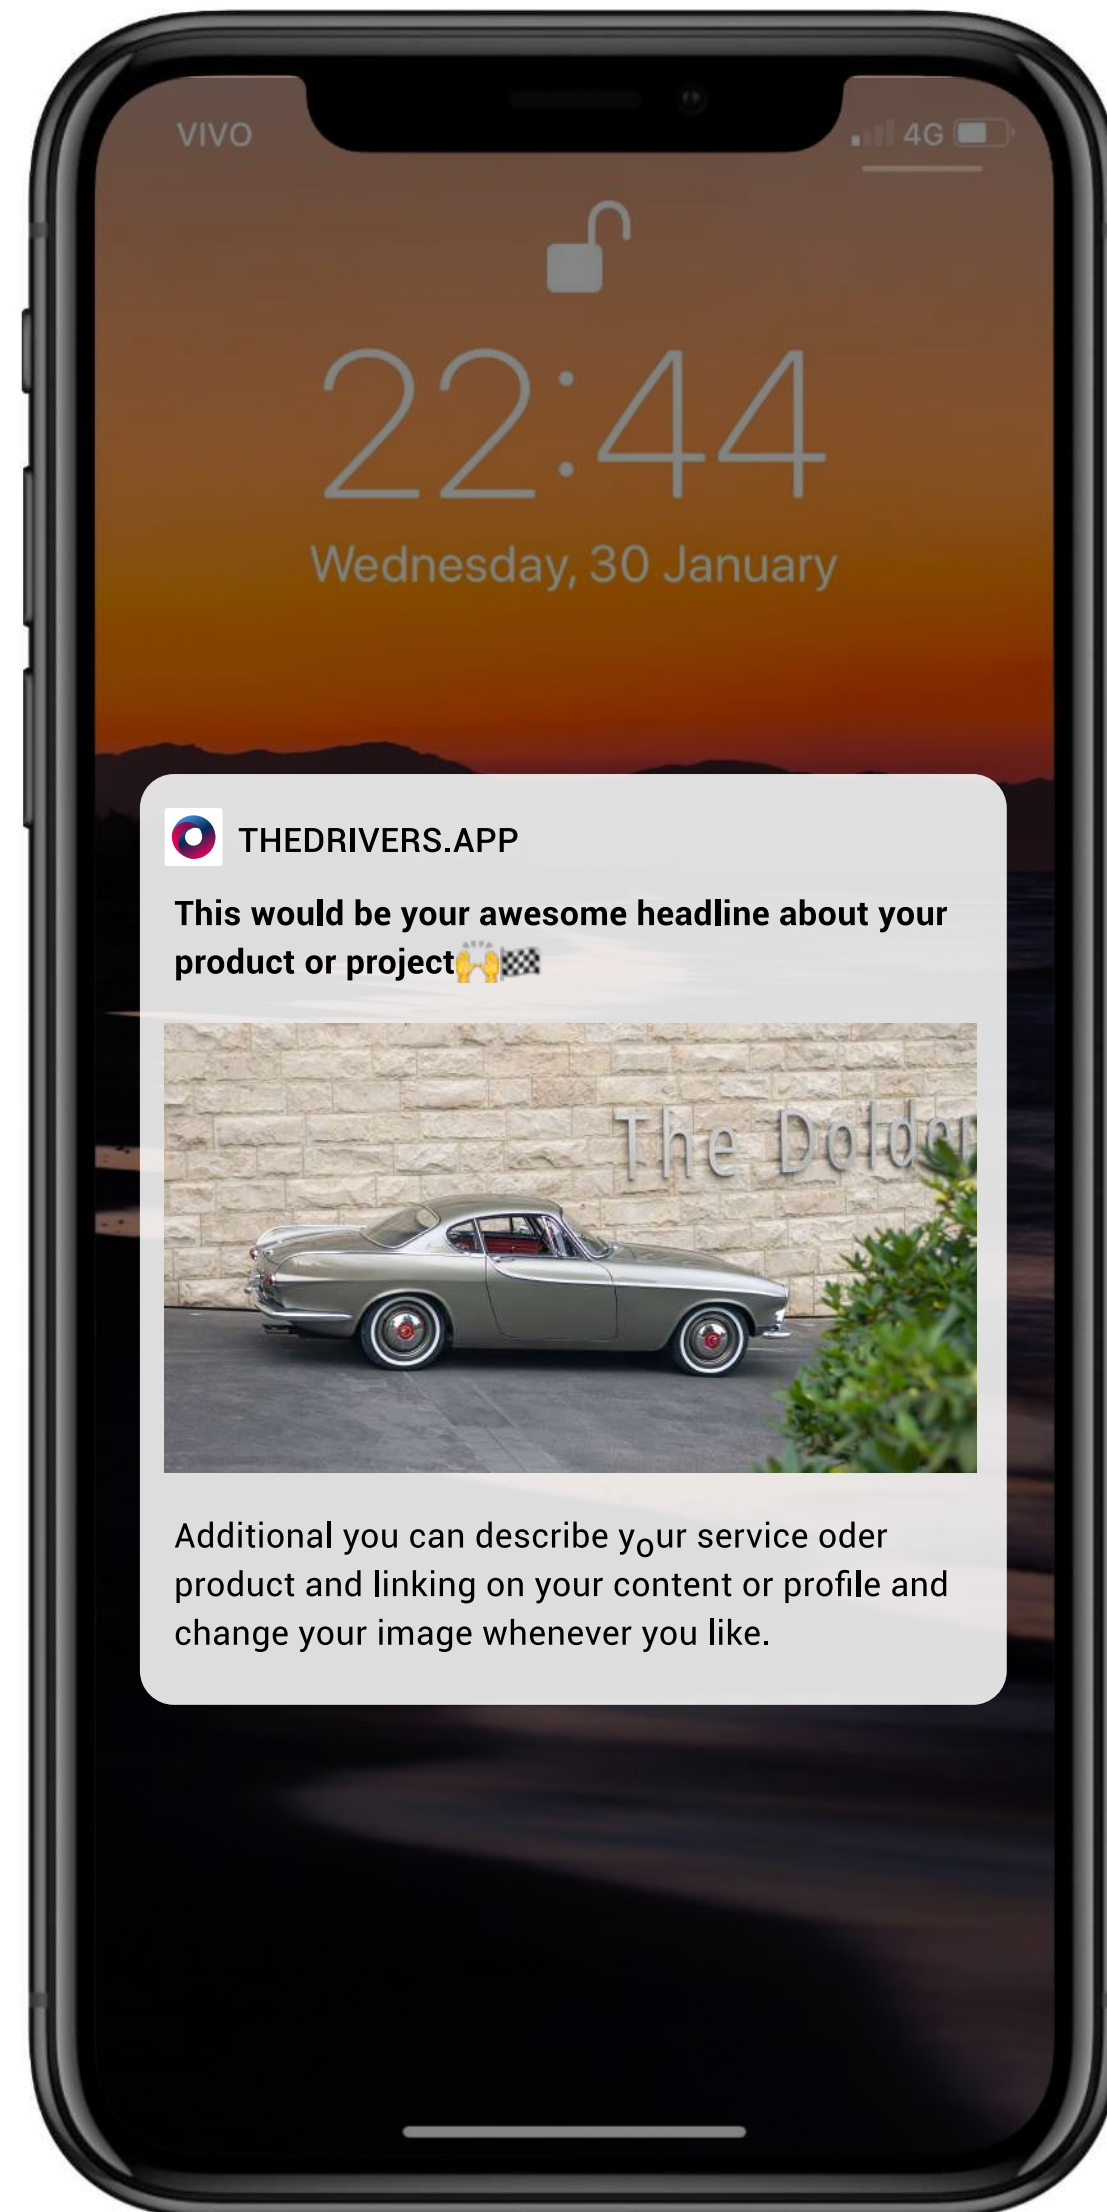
VIVO

4G

22:44

Wednesday, 30 January

THEDRIVERS.APP

This would be your awesome headline about your product or project🙌🏁

The Dolder

Additional you can describe your service oder product and linking on your content or profile and change your image whenever you like.